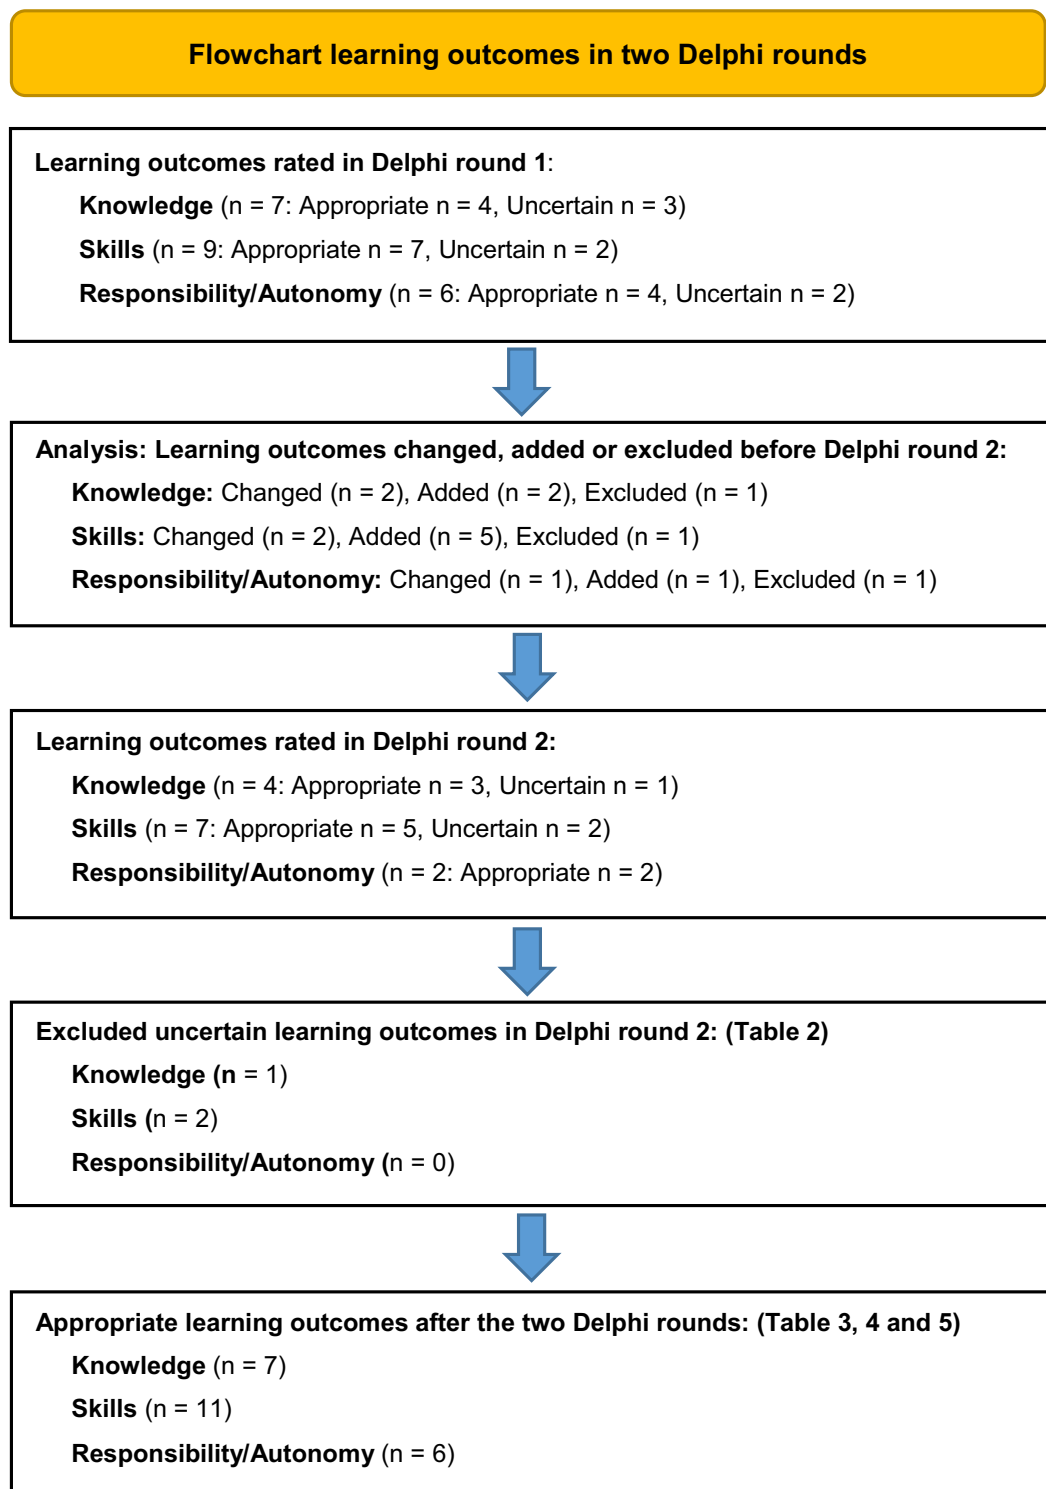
Flowchart learning outcomes in two Delphi rounds

Learning outcomes rated in Delphi round 1:
Knowledge (n = 7: Appropriate n = 4, Uncertain n = 3)
Skills (n = 9: Appropriate n = 7, Uncertain n = 2)
Responsibility/Autonomy (n = 6: Appropriate n = 4, Uncertain n = 2)

Analysis: Learning outcomes changed, added or excluded before Delphi round 2:
Knowledge: Changed (n = 2), Added (n = 2), Excluded (n = 1)
Skills: Changed (n = 2), Added (n = 5), Excluded (n = 1)
Responsibility/Autonomy: Changed (n = 1), Added (n = 1), Excluded (n = 1)

Learning outcomes rated in Delphi round 2:
Knowledge (n = 4: Appropriate n = 3, Uncertain n = 1)
Skills (n = 7: Appropriate n = 5, Uncertain n = 2)
Responsibility/Autonomy (n = 2: Appropriate n = 2)

Excluded uncertain learning outcomes in Delphi round 2: (Table 2)
Knowledge (n = 1)
Skills (n = 2)
Responsibility/Autonomy (n = 0)

Appropriate learning outcomes after the two Delphi rounds: (Table 3, 4 and 5)
Knowledge (n = 7)
Skills (n = 11)
Responsibility/Autonomy (n = 6)